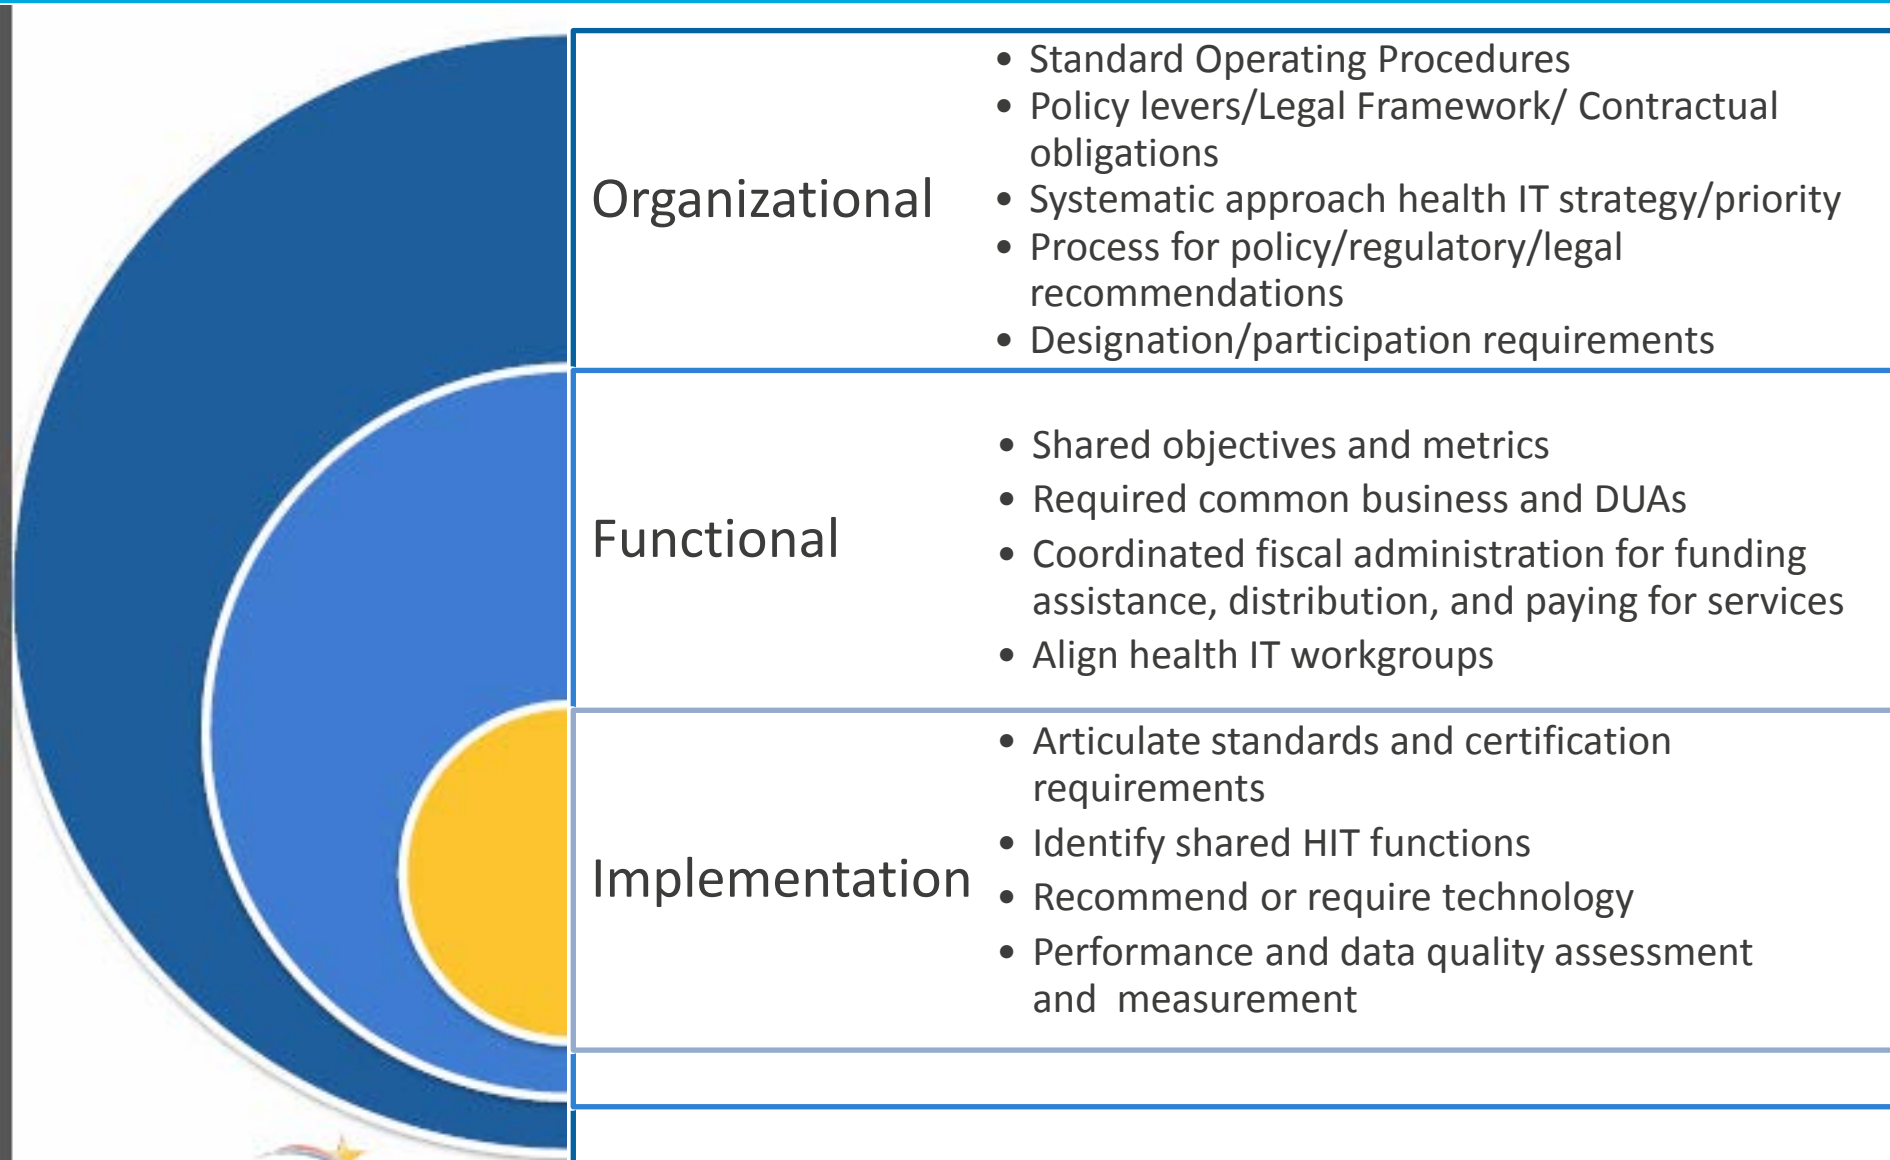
Organizational

- Standard Operating Procedures
- Policy levers/Legal Framework/ Contractual obligations
- Systematic approach health IT strategy/priority
- Process for policy/regulatory/legal recommendations
- Designation/participation requirements

Functional

- Shared objectives and metrics
- Required common business and DUAs
- Coordinated fiscal administration for funding assistance, distribution, and paying for services
- Align health IT workgroups

Implementation

- Articulate standards and certification requirements
- Identify shared HIT functions
- Recommend or require technology
- Performance and data quality assessment and measurement